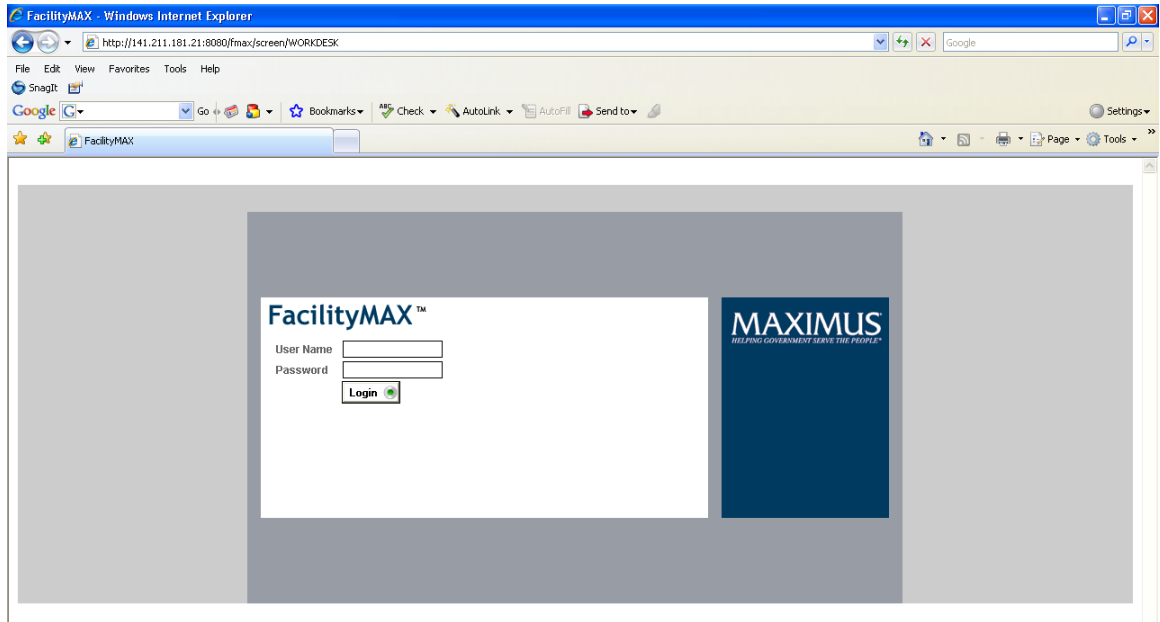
FacilityMAX - Windows Internet Explorer

http://141.211.181.21:8080/fmax/screen/WORKDESK

Google

File Edit View Favorites Tools Help

SnagIt

Google G Go Bookmarks Check AutoLink AutoFill Send to Settings

FacilityMAX

Page Tools

FacilityMAX™

User Name

Password

Login

MAXIMUS
HELPING GOVERNMENT SERVE THE PEOPLE®